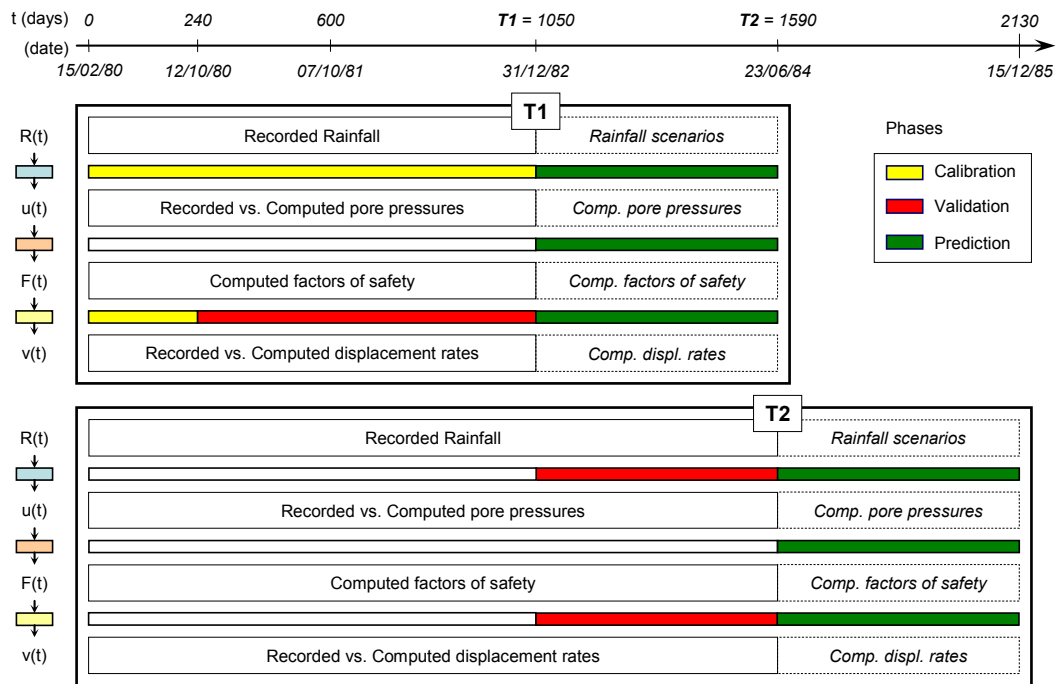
t (days) 0 240 600 T1 = 1050 T2 = 1590 2130

(date) 15/02/80 12/10/80 07/10/81 31/12/82 23/06/84 15/12/85

T1

R(t)

Recorded Rainfall

Rainfall scenarios

u(t)

Recorded vs. Computed pore pressures

Comp. pore pressures

F(t)

Computed factors of safety

Comp. factors of safety

v(t)

Recorded vs. Computed displacement rates

Comp. displ. rates

Phases

Calibration

Validation

Prediction

T2

R(t)

Recorded Rainfall

Rainfall scenarios

u(t)

Recorded vs. Computed pore pressures

Comp. pore pressures

F(t)

Computed factors of safety

Comp. factors of safety

v(t)

Recorded vs. Computed displacement rates

Comp. displ. rates